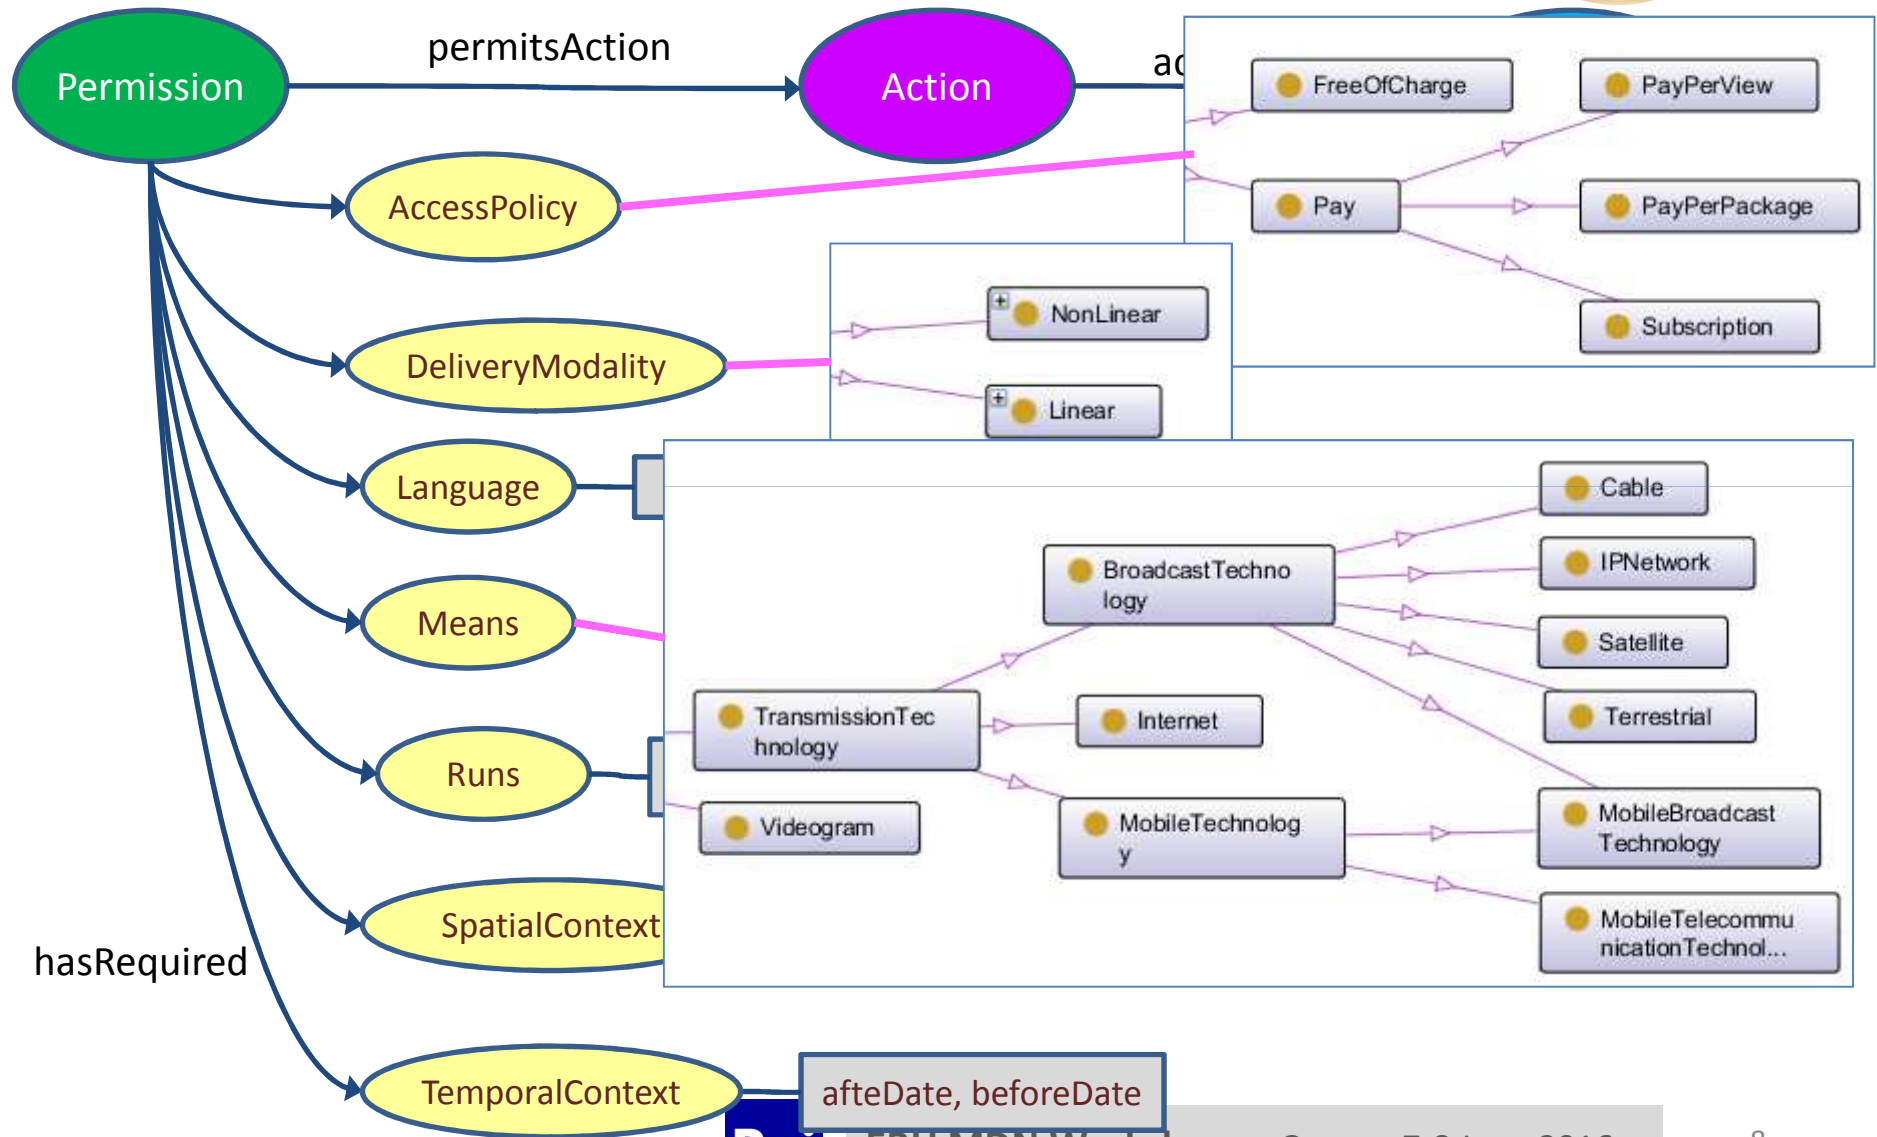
Permission
permitsAction
Action
ac
AccessPolicy
DeliveryModality
Language
Means
Runs
SpatialContext
TemporalContext
hasRequired
FreeOfCharge
PayPerView
Pay
PayPerPackage
Subscription
NonLinear
Linear
Cable
BroadcastTechnology
IPNetwork
Satellite
Terrestrial
TransmissionTechnology
Internet
Videogram
MobileTechnology
MobileBroadcast Technology
MobileTelecommunicationTechnol...
afteDate, beforeDate
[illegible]